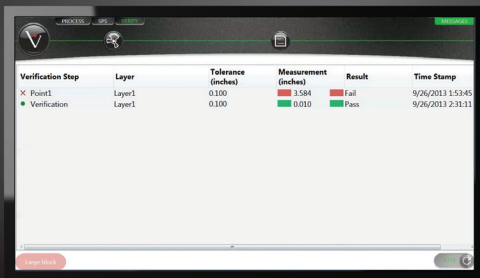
PROCESS SPS VERIFY

MESSAGES

| Verification Step | Layer | Tolerance (inches) | Measurement (inches) | Result | Time Stamp |
|---|---|---|---|---|---|
| × Point1 | Layer1 | 0.100 | 3.584 | Fail | 9/26/2013 1:53:45 |
| ● Verification | Layer1 | 0.100 | 0.010 | Pass | 9/26/2013 2:31:11 |

Large block